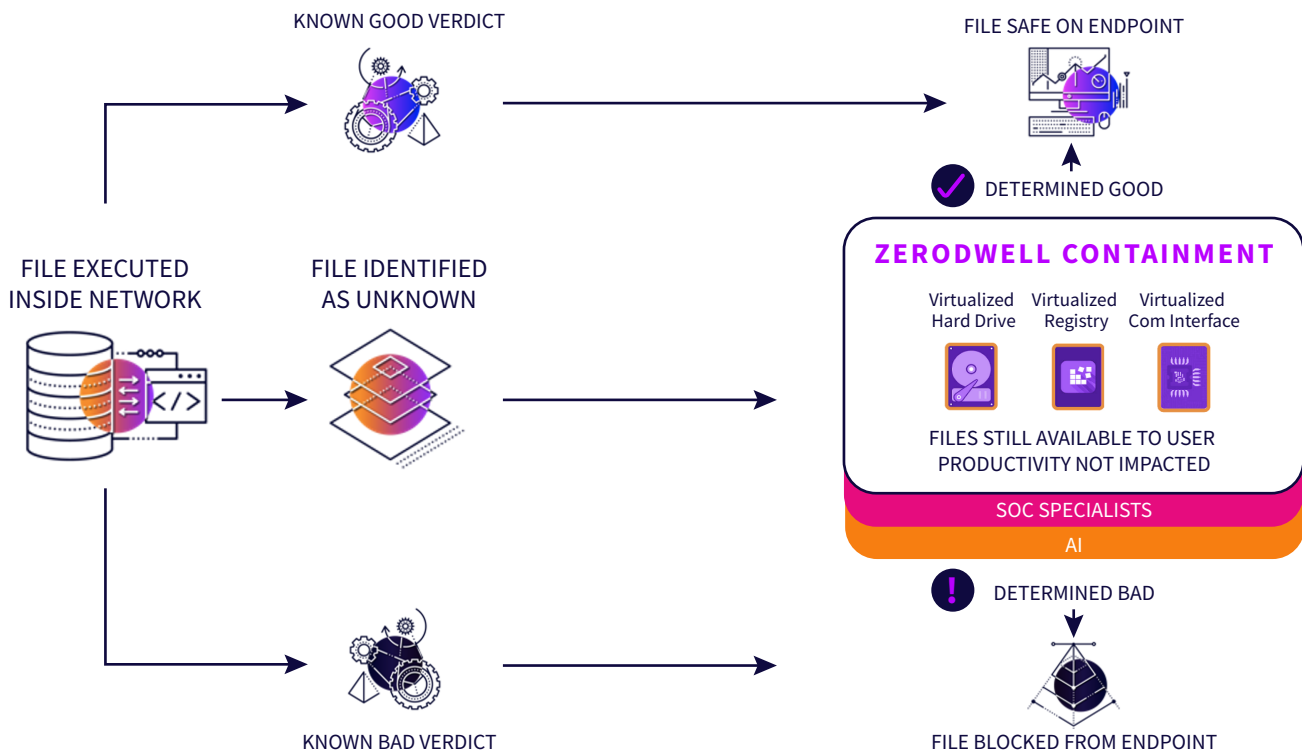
KNOWN GOOD VERDICT

FILE SAFE ON ENDPOINT

DETERMINED GOOD

FILE EXECUTED INSIDE NETWORK

FILE IDENTIFIED AS UNKNOWN

ZERODWELL CONTAINMENT

Virtualized Hard Drive

Virtualized Registry

Virtualized Com Interface

FILES STILL AVAILABLE TO USER
PRODUCTIVITY NOT IMPACTED

SOC SPECIALISTS

AI

DETERMINED BAD

KNOWN BAD VERDICT

FILE BLOCKED FROM ENDPOINT